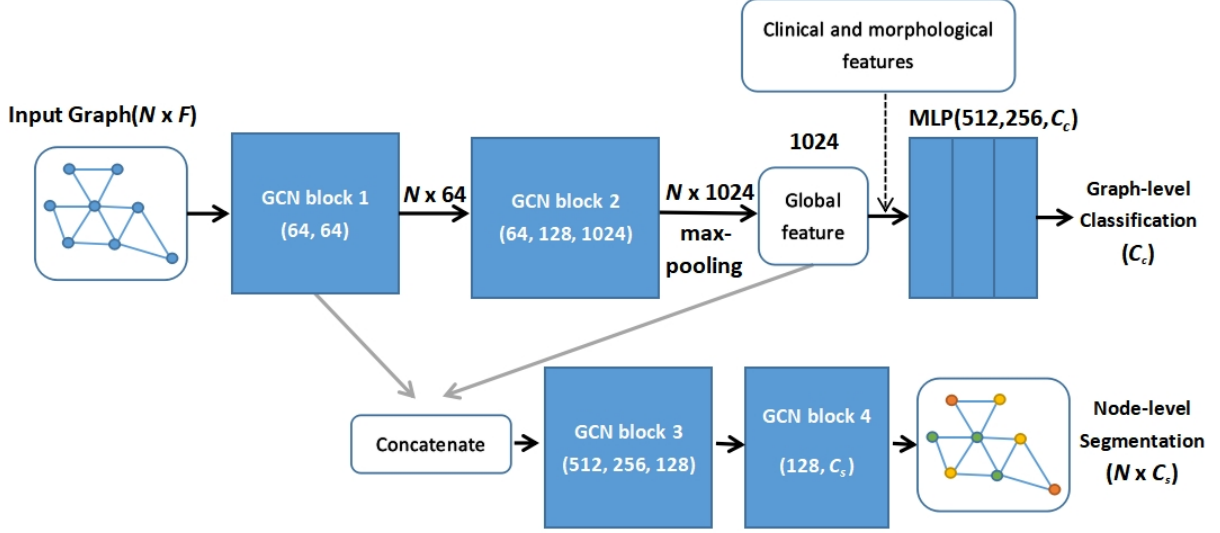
Clinical and morphological features

Input Graph($N$ x $F$)

GCN block 1 (64, 64)

$N$ x 64

GCN block 2 (64, 128, 1024)

$N$ x 1024

max-pooling

1024

Global feature

MLP(512,256,$C_c$)

Graph-level Classification ($C_c$)

Concatenate

GCN block 3 (512, 256, 128)

GCN block 4 (128, $C_s$)

Node-level Segmentation ($N$ x $C_s$)